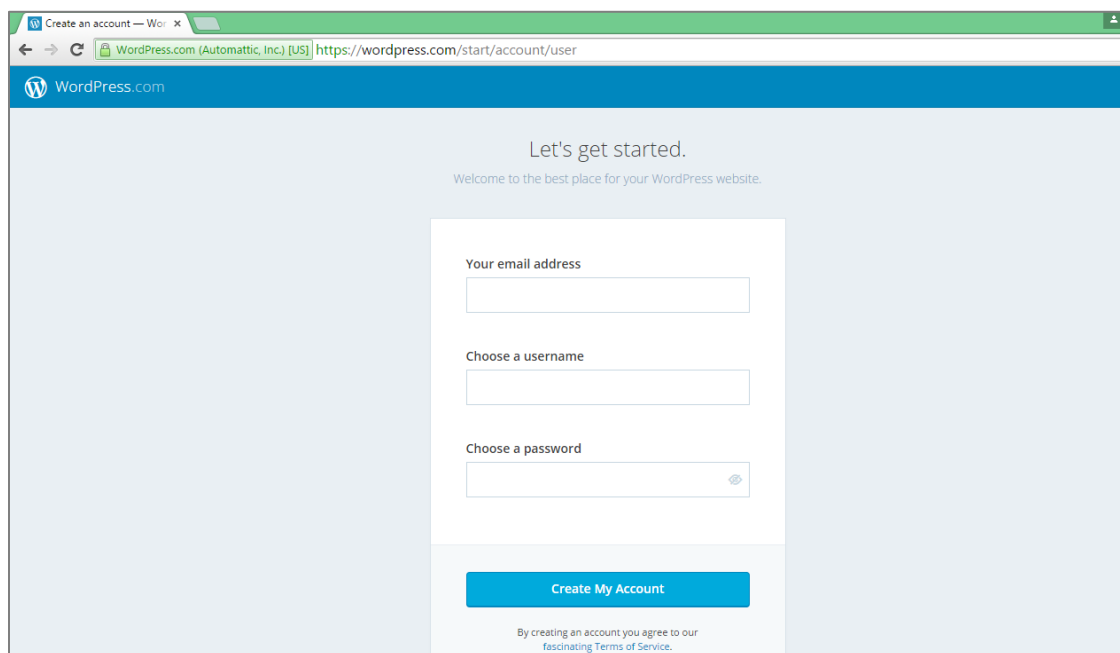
Create an account — Wor ×

WordPress.com (Automattic, Inc.) [US] https://wordpress.com/start/account/user

WordPress.com

Let's get started.

Welcome to the best place for your WordPress website.

Your email address

Choose a username

Choose a password

Create My Account

By creating an account you agree to our fascinating Terms of Service.